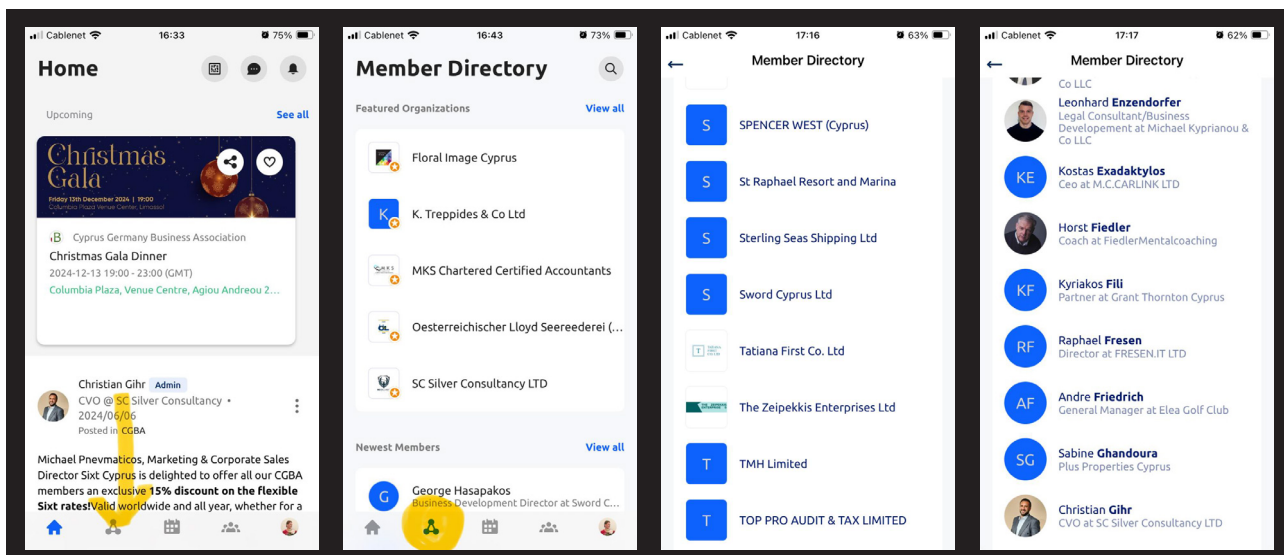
Cablenet 16:33 75%

Home

Upcoming See all

Christmas Gala
Friday 13th December 2024 | 19:00
Columbia Plaza Venue Center, Limassol

Cyprus Germany Business Association
Christmas Gala Dinner
2024-12-13 19:00 - 23:00 (GMT)
Columbia Plaza, Venue Centre, Agiou Andreou 2...

Christian Gihr Admin
CVO @ SC Silver Consultancy •
2024/06/06
Posted in CGBA

Michael Pnevmaticos, Marketing & Corporate Sales Director Sixt Cyprus is delighted to offer all our CGBA members an exclusive **15% discount on the flexible Sixt rates!**Valid worldwide and all year, whether for a

Cablenet 16:43 73%

Member Directory

Featured Organizations View all

Floral Image Cyprus
K. Treppides & Co Ltd
MKS Chartered Certified Accountants
Oesterreichischer Lloyd Seereederei (...
SC Silver Consultancy LTD

Newest Members View all

George Hasapakos
Business Development Director at Sword C...

Cablenet 17:16 63%

Member Directory

S SPENCER WEST (Cyprus)
S St Raphael Resort and Marina
S Sterling Seas Shipping Ltd
S Sword Cyprus Ltd
Tatiana First Co. Ltd
The Zeipekkis Enterprises Ltd
T TMH Limited
T TOP PRO AUDIT & TAX LIMITED

Cablenet 17:17 62%

Member Directory

Co LLC
Leonhard **Enzendorfer**
Legal Consultant/Business Developement at Michael Kyprianou & Co LLC
KE Kostas **Exadaktylos**
Ceo at M.C.CARLINK LTD
Horst **Fiedler**
Coach at FiedlerMentalcoaching
KF Kyriakos **Fili**
Partner at Grant Thornton Cyprus
RF Raphael **Fresen**
Director at FRESEN.IT LTD
AF Andre **Friedrich**
General Manager at Elea Golf Club
SG Sabine **Ghandoura**
Plus Properties Cyprus
Christian **Gihr**
CVO at SC Silver Consultancy LTD